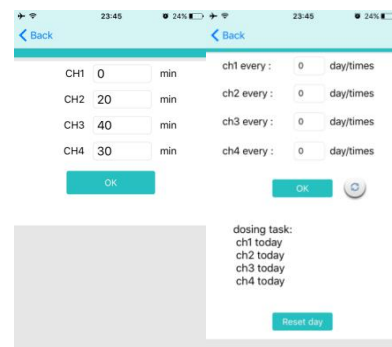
23:45
24%
Back

CH1 0 min
CH2 20 min
CH3 40 min
CH4 30 min

OK

23:45
24%
Back

ch1 every : 0 day/times
ch2 every : 0 day/times
ch3 every : 0 day/times
ch4 every : 0 day/times

OK

dosing task:
ch1 today
ch2 today
ch3 today
ch4 today

Reset day